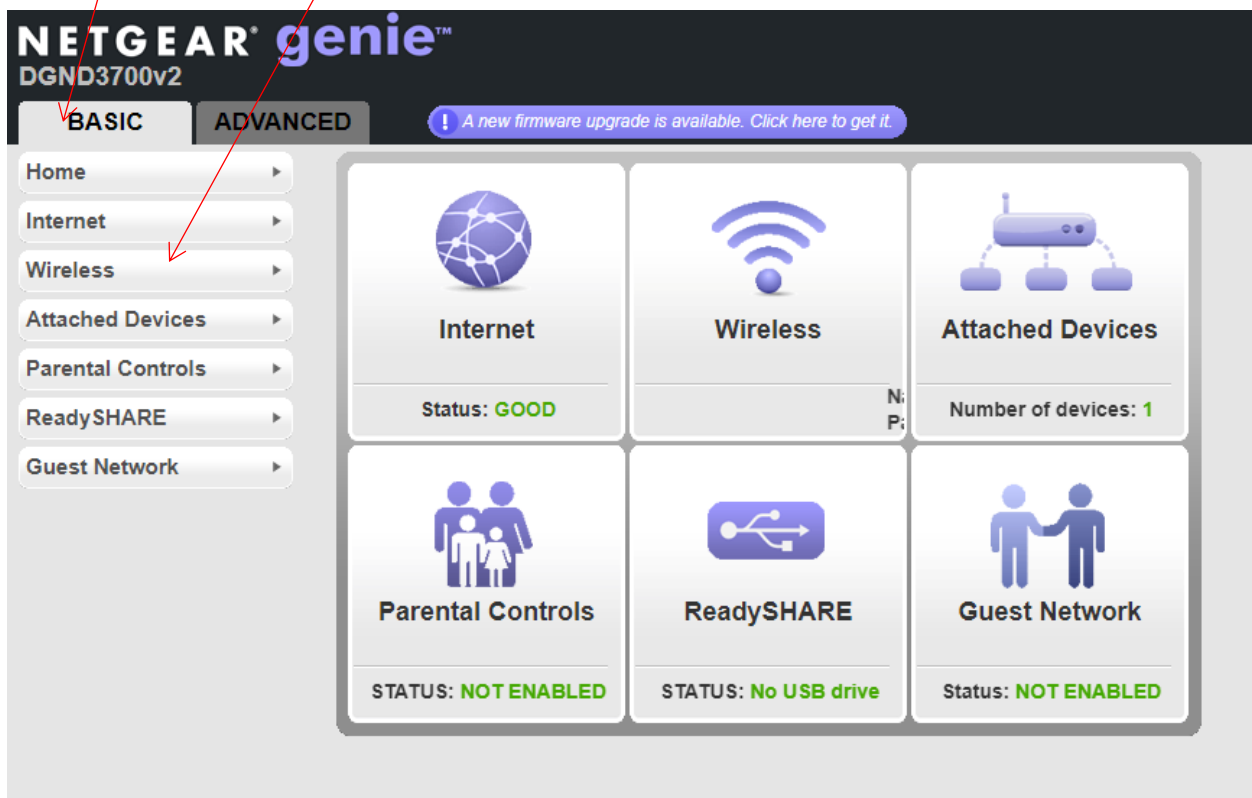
NETGEAR genie™
DGND3700v2

BASIC
ADVANCED

A new firmware upgrade is available. Click here to get it.

Home
Internet
Wireless
Attached Devices
Parental Controls
ReadySHARE
Guest Network

Internet
Status: GOOD

Wireless
N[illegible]
P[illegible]

Attached Devices
Number of devices: 1

Parental Controls
STATUS: NOT ENABLED

ReadySHARE
STATUS: No USB drive

Guest Network
Status: NOT ENABLED